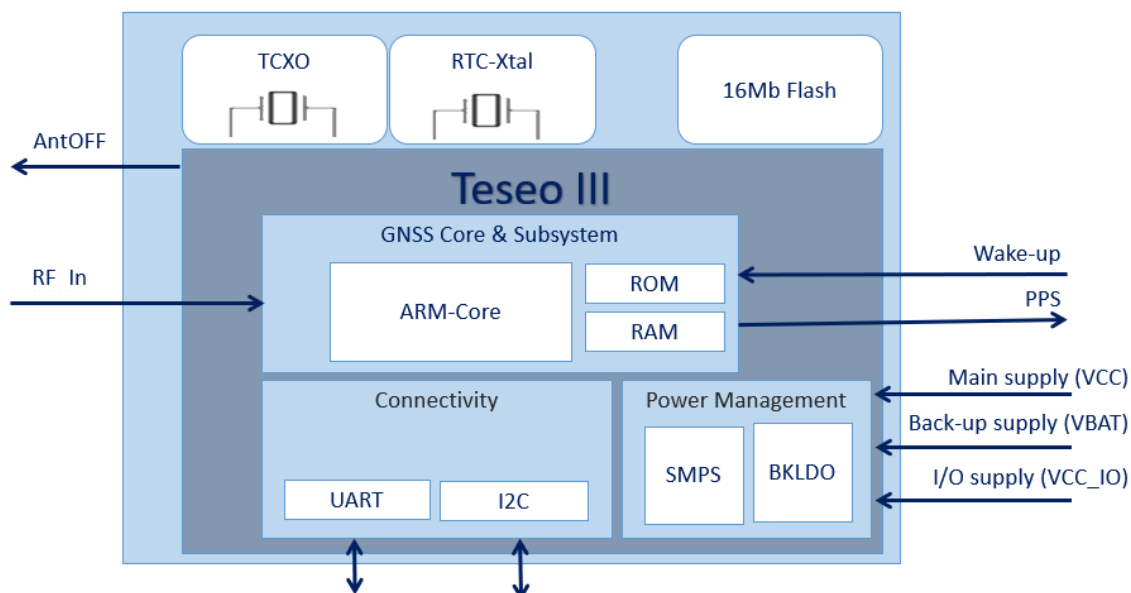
TCXO

RTC-Xtal

16Mb Flash

AntOFF

Teseo III

GNSS Core & Subsystem

RF In

ARM-Core

ROM

RAM

Wake-up

PPS

Connectivity

Power Management

Main supply (VCC)

Back-up supply (VBAT)

SMPS

BKLDO

I/O supply (VCC_IO)

UART

I2C